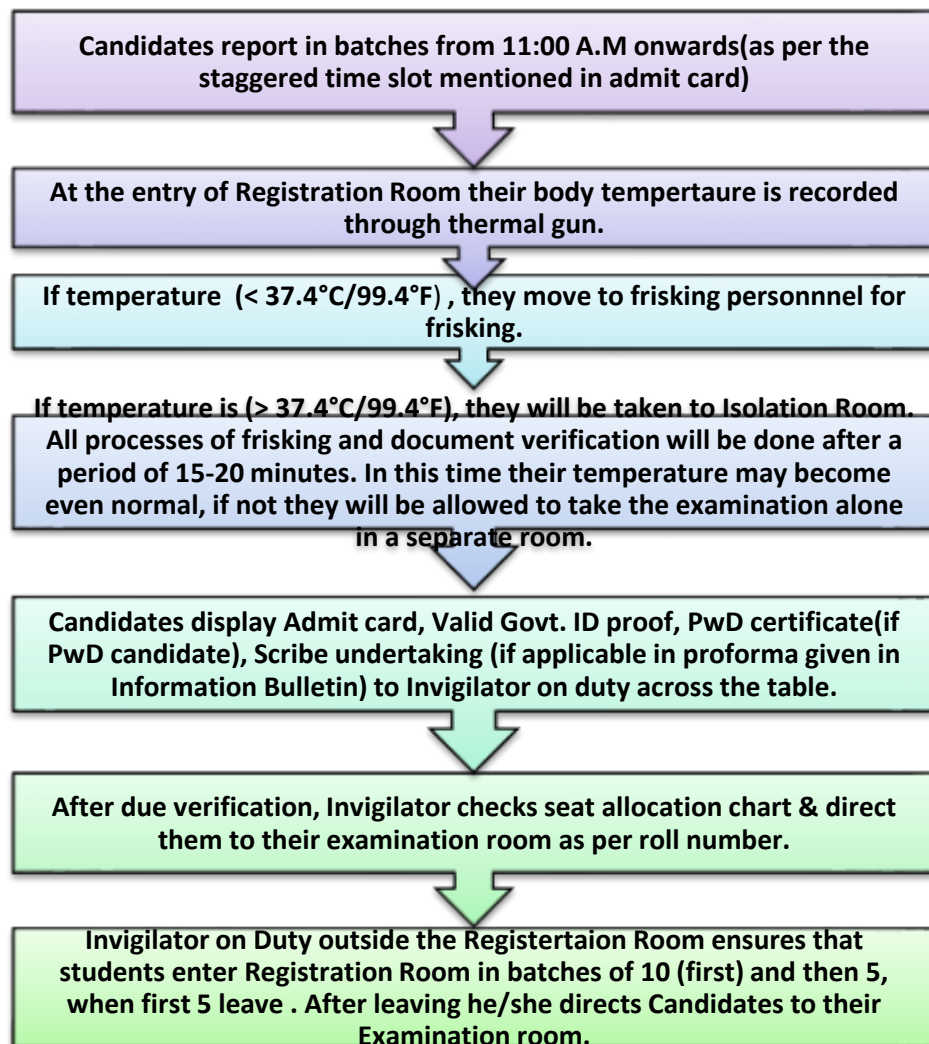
Candidates report in batches from 11:00 A.M onwards(as per the staggered time slot mentioned in admit card)

At the entry of Registration Room their body tempertaure is recorded through thermal gun.

If temperature (< 37.4°C/99.4°F) , they move to frisking personnnel for frisking.

If temperature is (> 37.4°C/99.4°F), they will be taken to Isolation Room. All processes of frisking and document verification will be done after a period of 15-20 minutes. In this time their temperature may become even normal, if not they will be allowed to take the examination alone in a separate room.

Candidates display Admit card, Valid Govt. ID proof, PwD certificate(if PwD candidate), Scribe undertaking (if applicable in proforma given in Information Bulletin) to Invigilator on duty across the table.

After due verification, Invigilator checks seat allocation chart & direct them to their examination room as per roll number.

Invigilator on Duty outside the Registertaion Room ensures that students enter Registration Room in batches of 10 (first) and then 5, when first 5 leave . After leaving he/she directs Candidates to their Examination room.